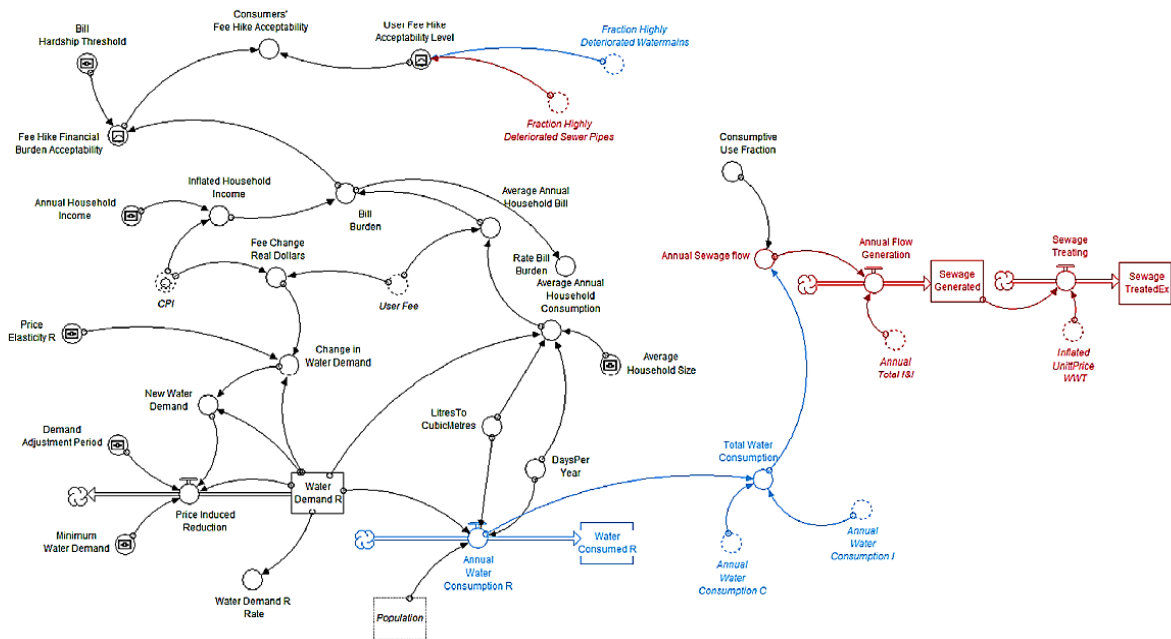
Bill Hardship Threshold

Consumers' Fee Hike Acceptability

User Fee Hike Acceptability Level

Fraction Highly Deteriorated Watermains

Fraction Highly Deteriorated Sewer Pipes

Fee Hike Financial Burden Acceptability

Consumptive Use Fraction

Inflated Household Income

Annual Household Income

Average Annual Household Bill

Bill Burden

Fee Change Real Dollars

Rate Bill Burden

Annual Sewage flow

Annual Flow Generation

Sewage Treating

Sewage Generated

Sewage TreatedEx

CPI

User Fee

Average Annual Household Consumption

Price Elasticity R

Change in Water Demand

Annual Total I&I

Inflated UnitPrice WWT

Average Household Size

New Water Demand

Demand Adjustment Period

LitresTo CubicMetres

DaysPer Year

Total Water Consumption

Water Demand R

Price Induced Reduction

Minimum Water Demand

Water Consumed R

Annual Water Consumption I

Annual Water Consumption C

Annual Water Consumption R

Water Demand R Rate

Population